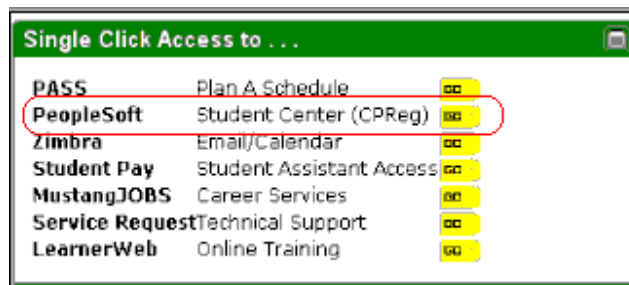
Single Click Access to . . .

| | | |
|---|---|---|
| PASS | Plan A Schedule | GO |
| PeopleSoft | Student Center (CPReg) | GO |
| Zimbra | Email/Calendar | GO |
| Student Pay | Student Assistant Access | GO |
| MustangJOBS | Career Services | GO |
| Service Request | Technical Support | GO |
| LearnerWeb | Online Training | GO |